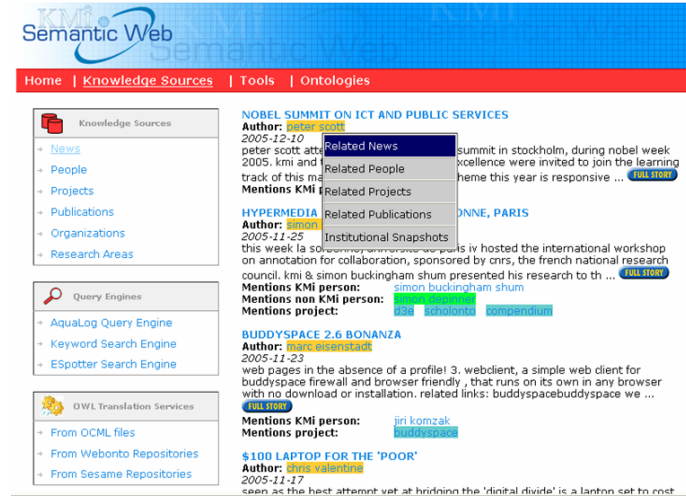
KMi Semantic Web

Home | Knowledge Sources | Tools | Ontologies

Knowledge Sources
News
People
Projects
Publications
Organizations
Research Areas

Query Engines
AquaLog Query Engine
Keyword Search Engine
ESpotter Search Engine

OWL Translation Services
From OCML files
From Webonto Repositories
From Sesame Repositories

NOBEL SUMMIT ON ICT AND PUBLIC SERVICES
Author: peter scott
2005-12-10
peter scott atte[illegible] summit in stockholm, during nobel week 2005. kmi and t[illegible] excellence were invited to join the learning track of this ma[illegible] heme this year is responsive ... FULL STORY
Mentions KMi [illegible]

Related News
Related People
Related Projects
Related Publications
Institutional Snapshots

HYPERMEDIA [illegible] ONNE, PARIS
Author: simon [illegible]
2005-11-25
this week la sorbonne, universite de paris iv hosted the international workshop on annotation for collaboration, sponsored by cnrs, the french national research council. kmi & simon buckingham shum presented his research to th ... FULL STORY
Mentions KMi person: simon buckingham shum
Mentions non KMi person: simon depinner
Mentions project: d3e scholonto compendium

BUDDYSPACE 2.6 BONANZA
Author: marc eisenstadt
2005-11-23
web pages in the absence of a profile! 3. webclient, a simple web client for buddyspace firewall and browser friendly , that runs on its own in any browser with no download or installation. related links: buddyspacebuddyspace we ...
FULL STORY
Mentions KMi person: jiri komzak
Mentions project: buddyspace

$100 LAPTOP FOR THE 'POOR'
Author: chris valentine
2005-11-17
seen as the best attempt yet at bridging the 'digital divide' is a laptop set to cost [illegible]